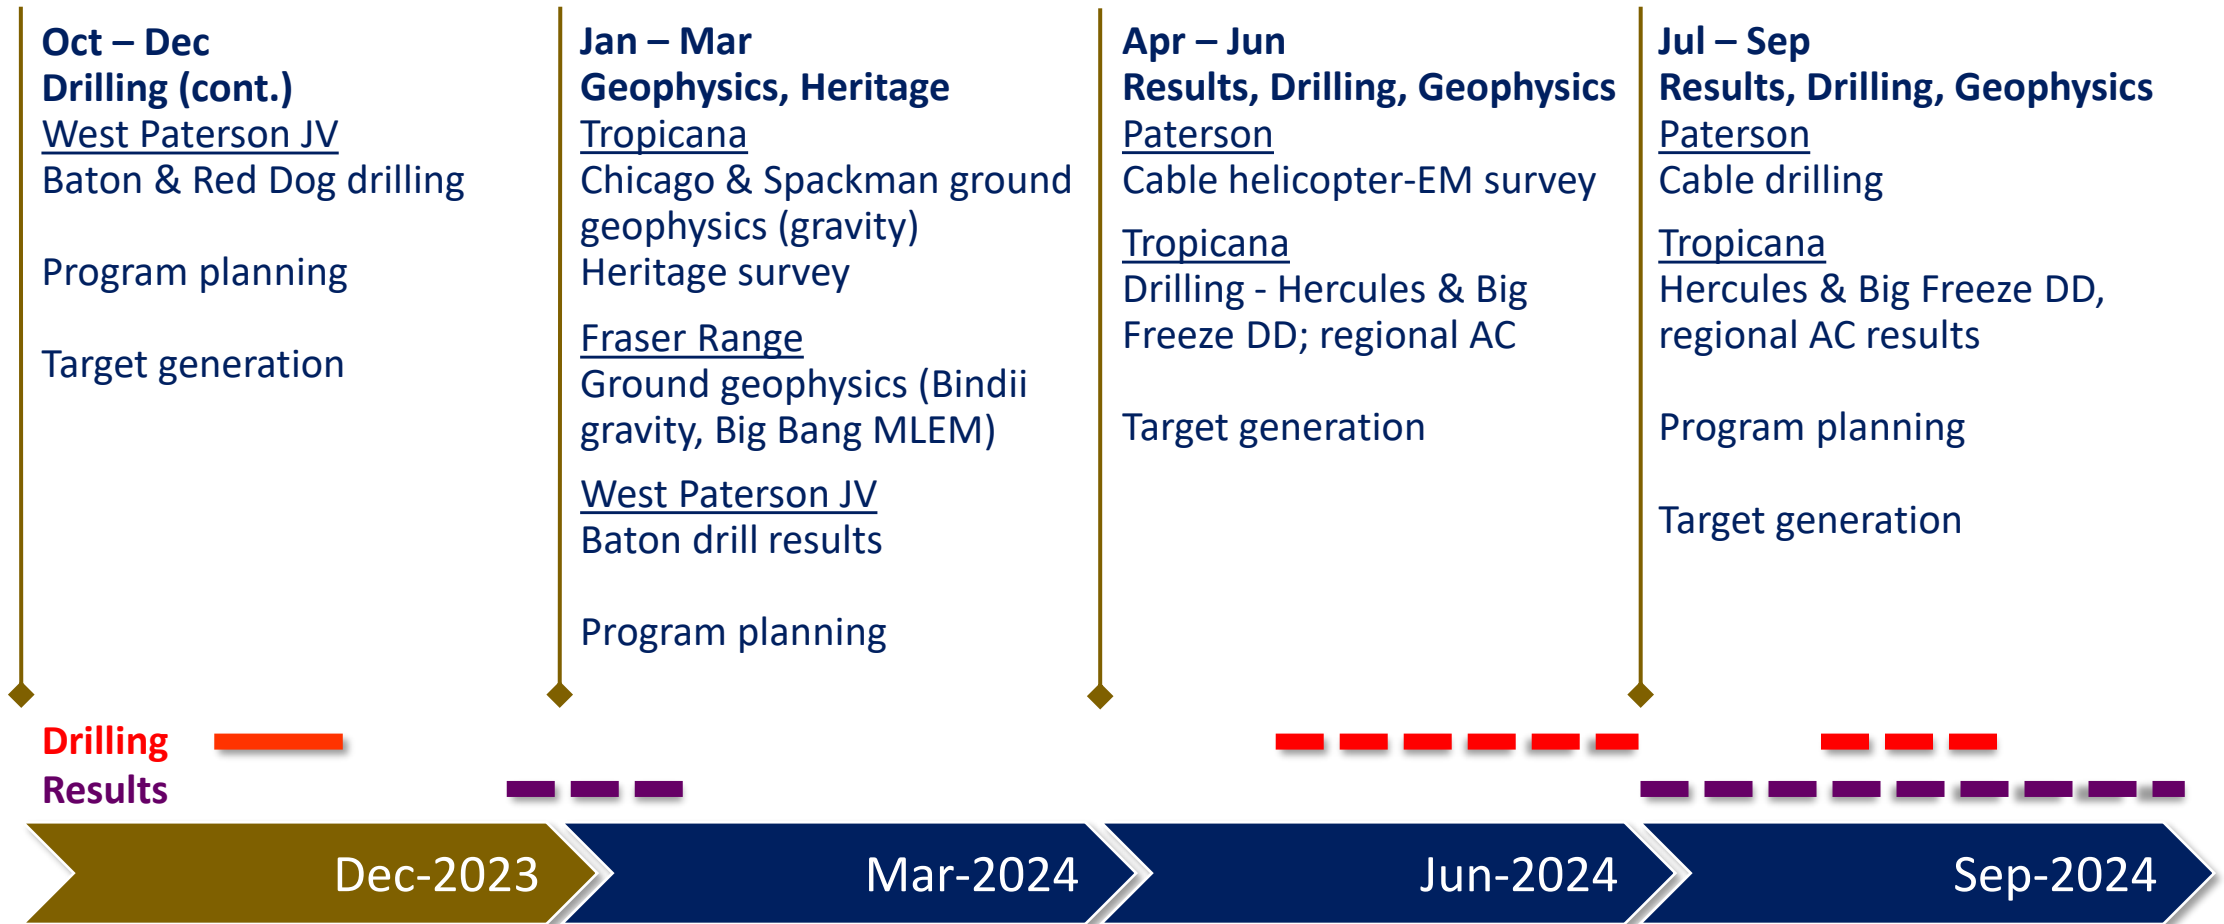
Oct – Dec
Drilling (cont.)
West Paterson JV
Baton & Red Dog drilling

Program planning

Target generation

Jan – Mar
Geophysics, Heritage
Tropicana
Chicago & Spackman ground geophysics (gravity)
Heritage survey

Fraser Range
Ground geophysics (Bindii gravity, Big Bang MLEM)

West Paterson JV
Baton drill results

Program planning

Apr – Jun
Results, Drilling, Geophysics
Paterson
Cable helicopter-EM survey

Tropicana
Drilling - Hercules & Big Freeze DD; regional AC

Target generation

Jul – Sep
Results, Drilling, Geophysics
Paterson
Cable drilling

Tropicana
Hercules & Big Freeze DD, regional AC results

Program planning

Target generation

Drilling
Results

Dec-2023
Mar-2024
Jun-2024
Sep-2024